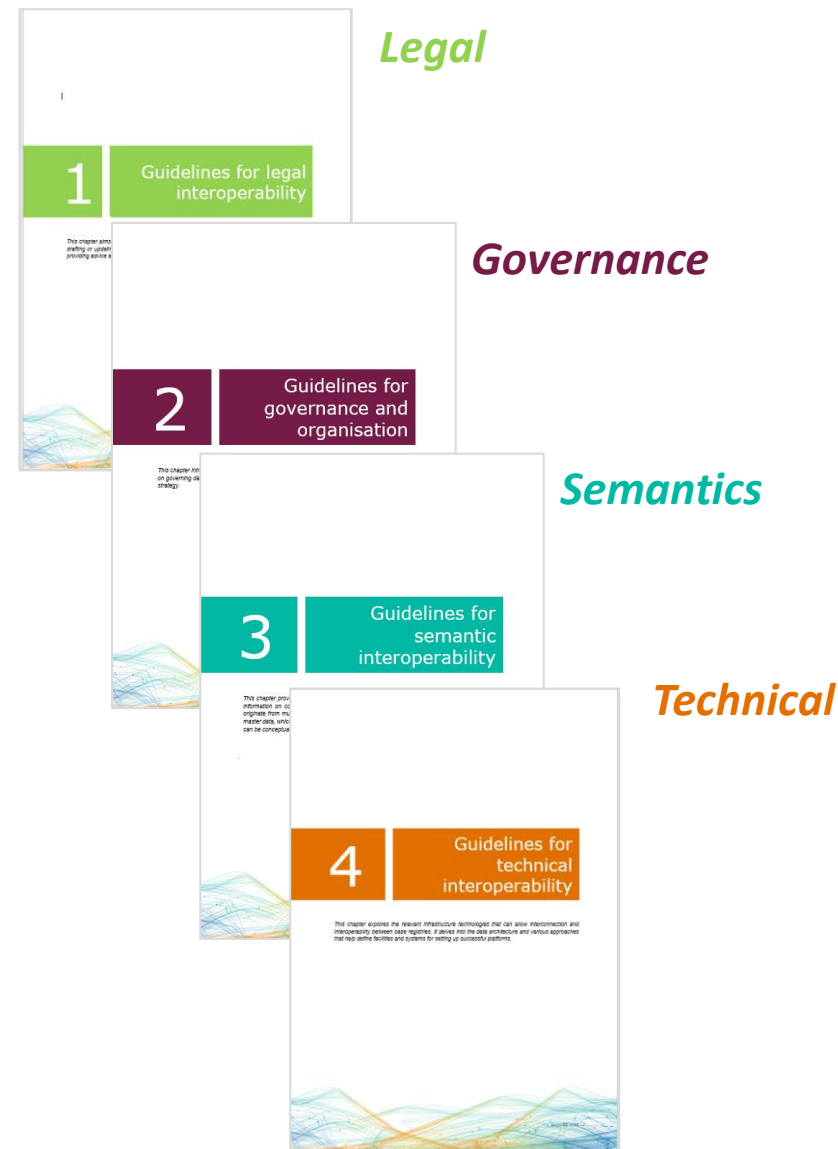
Legal

1

Guidelines for legal interoperability

This chapter aims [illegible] drafting or updatin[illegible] providing advice a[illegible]

Governance

2

Guidelines for governance and organisation

This chapter intr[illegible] on governing da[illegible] strategy.

Semantics

3

Guidelines for semantic interoperability

This chapter prov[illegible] information on co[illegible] originate from mu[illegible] master data, whic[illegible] can be conceptua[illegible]

Technical

4

Guidelines for technical interoperability

This chapter explores the relevant infrastructure technologies that can allow interconnection and interoperability between base registries. It delves into the data architecture and various approaches that help define facilities and systems for setting up successful platforms.